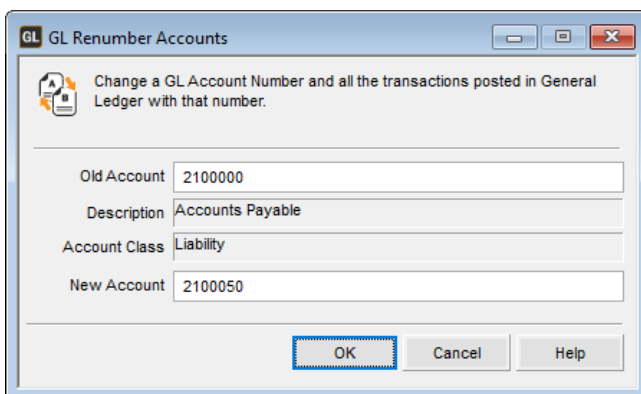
GL GL Renumber Accounts

Change a GL Account Number and all the transactions posted in General Ledger with that number.

Old Account 2100000
Description Accounts Payable
Account Class Liability
New Account 2100050

OK Cancel Help